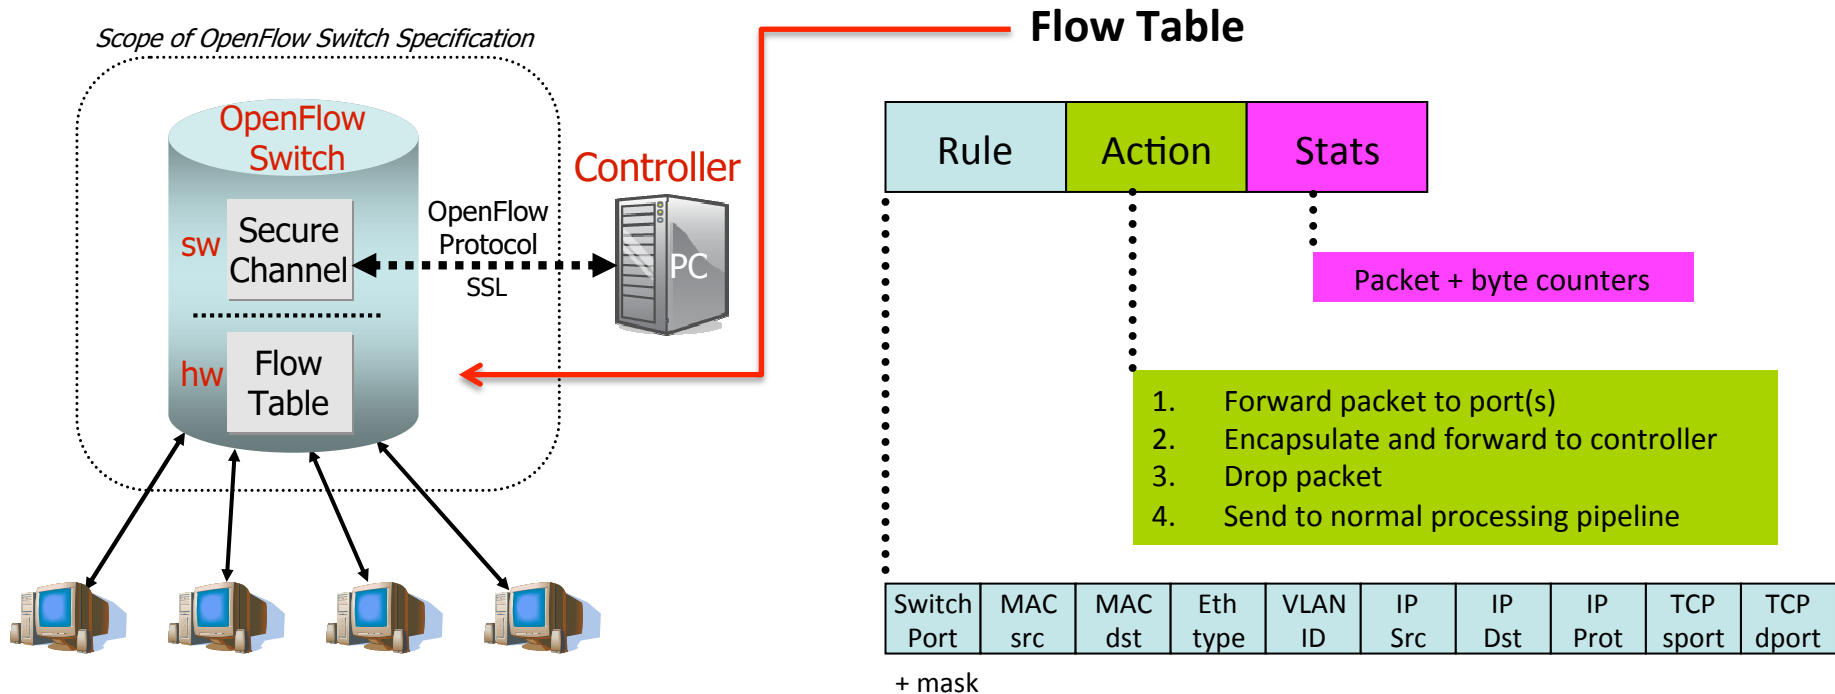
Scope of OpenFlow Switch Specification

OpenFlow Switch

sw Secure Channel

hw Flow Table

OpenFlow Protocol SSL

Controller

PC

Flow Table

| Rule | Action | Stats |
|---|---|---|

Packet + byte counters

1. Forward packet to port(s)
2. Encapsulate and forward to controller
3. Drop packet
4. Send to normal processing pipeline

| Switch Port | MAC src | MAC dst | Eth type | VLAN ID | IP Src | IP Dst | IP Prot | TCP sport | TCP dport |
|---|---|---|---|---|---|---|---|---|---|

+ mask